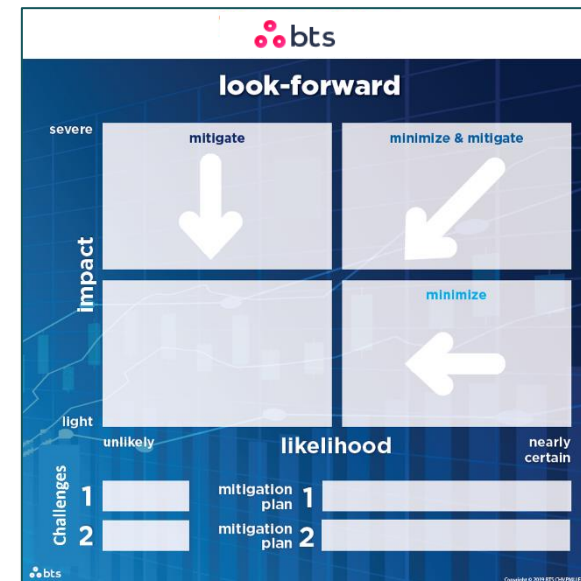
bts

look-forward

severe

mitigate

minimize & mitigate

impact

minimize

light

unlikely

likelihood

nearly certain

Challenges

1

2

mitigation plan 1

mitigation plan 2

bts

Copyright © 2019 BTS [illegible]